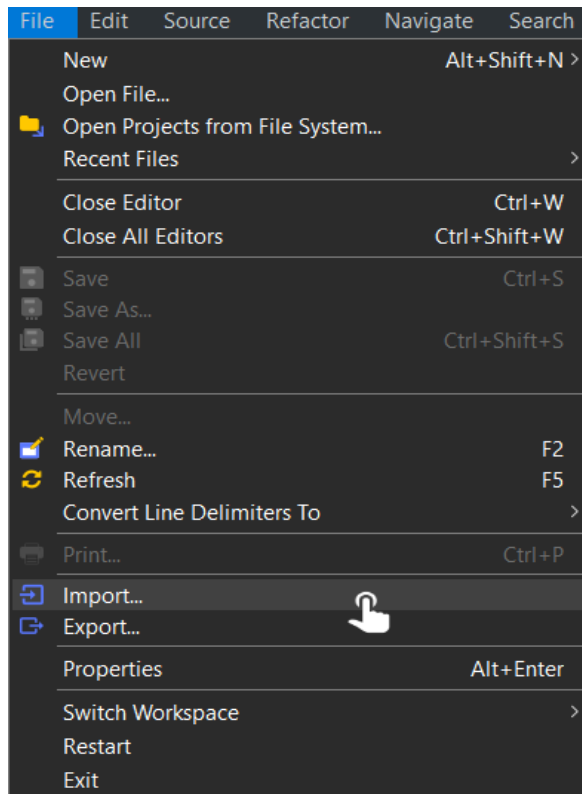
File Edit Source Refactor Navigate Search

New Alt+Shift+N
Open File...
Open Projects from File System...
Recent Files

Close Editor Ctrl+W
Close All Editors Ctrl+Shift+W

Save Ctrl+S
Save As...
Save All Ctrl+Shift+S
Revert

Move...
Rename... F2
Refresh F5
Convert Line Delimiters To

Print... Ctrl+P

Import...
Export...

Properties Alt+Enter

Switch Workspace
Restart
Exit